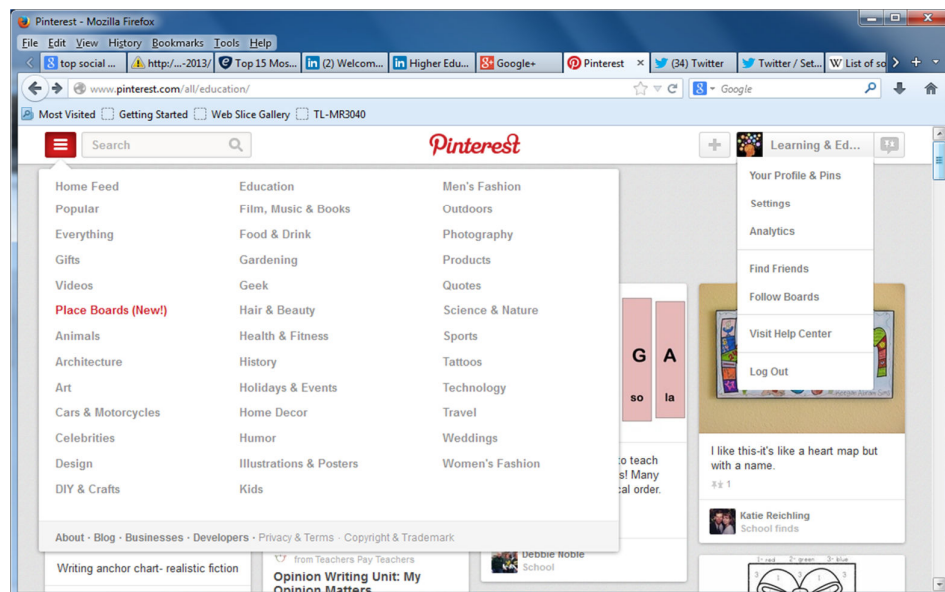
Pinterest - Mozilla Firefox

File Edit View History Bookmarks Tools Help

top social ... | http:/...-2013/ | Top 15 Mos... | (2) Welcom... | Higher Edu... | Google+ | Pinterest | (34) Twitter | Twitter / Set... | List of so

www.pinterest.com/all/education/

Google

Most Visited | Getting Started | Web Slice Gallery | TL-MR3040

Search

Pinterest

Learning & Ed...

Your Profile & Pins
Settings
Analytics
Find Friends
Follow Boards
Visit Help Center
Log Out

Home Feed
Popular
Everything
Gifts
Videos
Place Boards (New!)
Animals
Architecture
Art
Cars & Motorcycles
Celebrities
Design
DIY & Crafts

Education
Film, Music & Books
Food & Drink
Gardening
Geek
Hair & Beauty
Health & Fitness
History
Holidays & Events
Home Decor
Humor
Illustrations & Posters
Kids

Men's Fashion
Outdoors
Photography
Products
Quotes
Science & Nature
Sports
Tattoos
Technology
Travel
Weddings
Women's Fashion

About · Blog · Businesses · Developers · Privacy & Terms · Copyright & Trademark

G A
so la

to teach
s! Many
cal order.

I like this-it's like a heart map but with a name.

1

Katie Reichling
School finds

Writing anchor chart- realistic fiction

from Teachers Pay Teachers
Opinion Writing Unit: My Opinion Matters

Debbie Noble
School